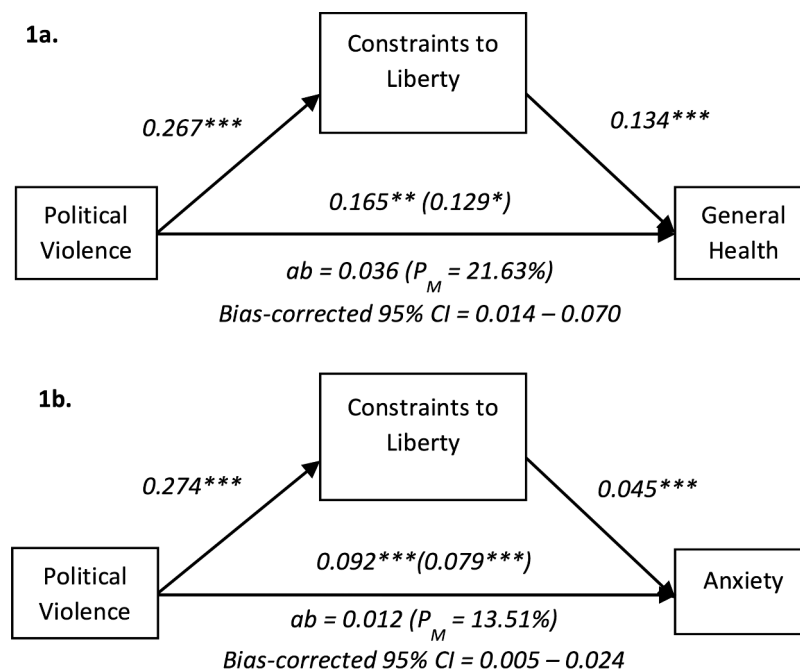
1a.

Constraints to Liberty

0.267***

0.134***

Political Violence

0.165** (0.129*)

General Health

ab = 0.036 ($P_M$ = 21.63%)

Bias-corrected 95% CI = 0.014 – 0.070

1b.

Constraints to Liberty

0.274***

0.045***

Political Violence

0.092***(0.079***)

Anxiety

ab = 0.012 ($P_M$ = 13.51%)

Bias-corrected 95% CI = 0.005 – 0.024